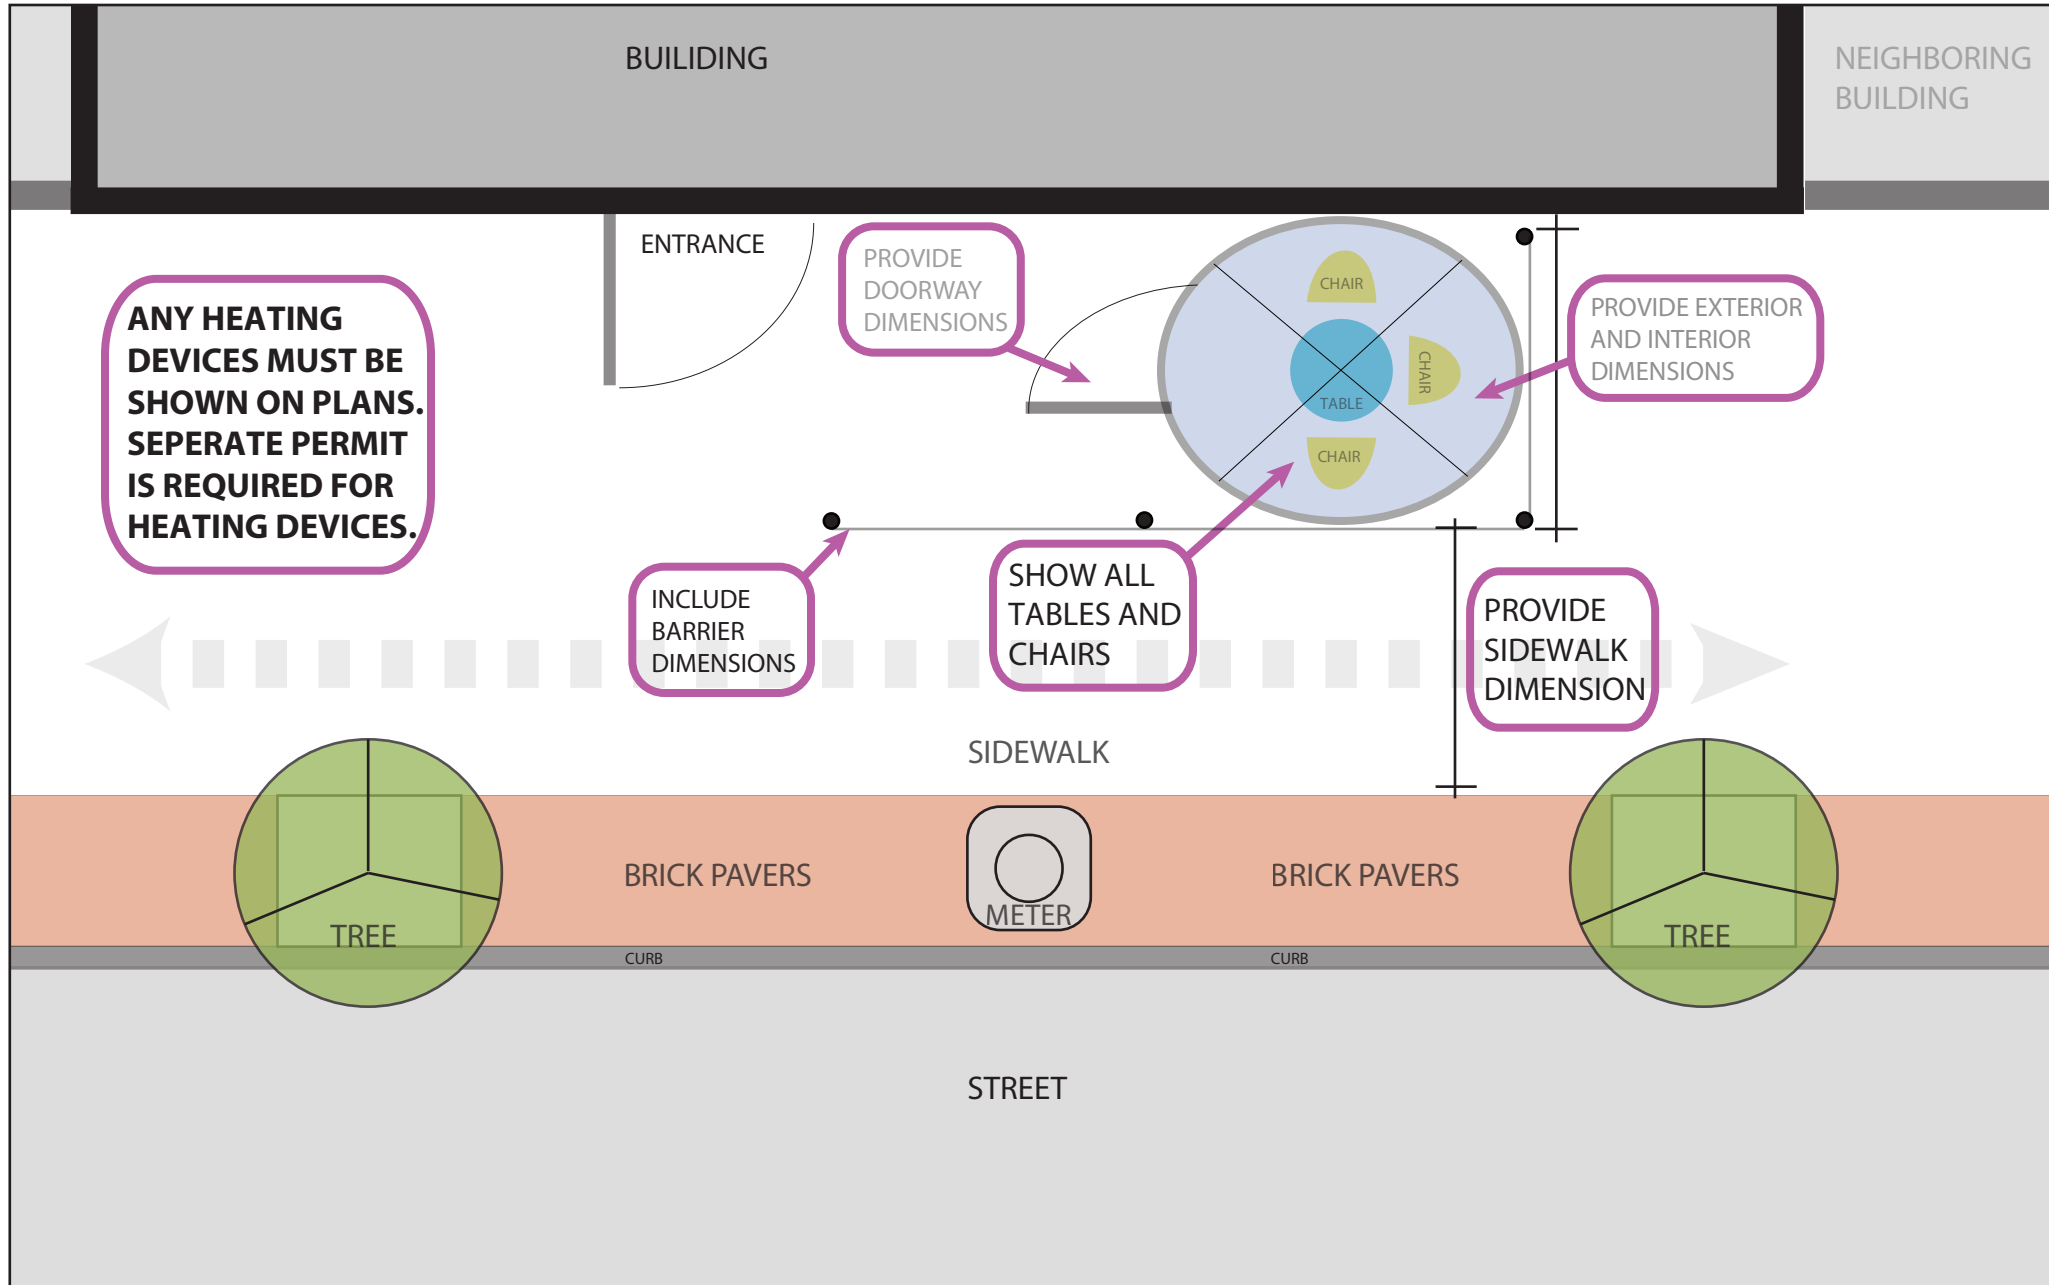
BUILIDING

NEIGHBORING BUILDING

ENTRANCE

PROVIDE DOORWAY DIMENSIONS

CHAIR

CHAIR

TABLE

CHAIR

PROVIDE EXTERIOR AND INTERIOR DIMENSIONS

ANY HEATING DEVICES MUST BE SHOWN ON PLANS. SEPERATE PERMIT IS REQUIRED FOR HEATING DEVICES.

INCLUDE BARRIER DIMENSIONS

SHOW ALL TABLES AND CHAIRS

PROVIDE SIDEWALK DIMENSION

SIDEWALK

TREE

BRICK PAVERS

METER

BRICK PAVERS

TREE

CURB

CURB

STREET